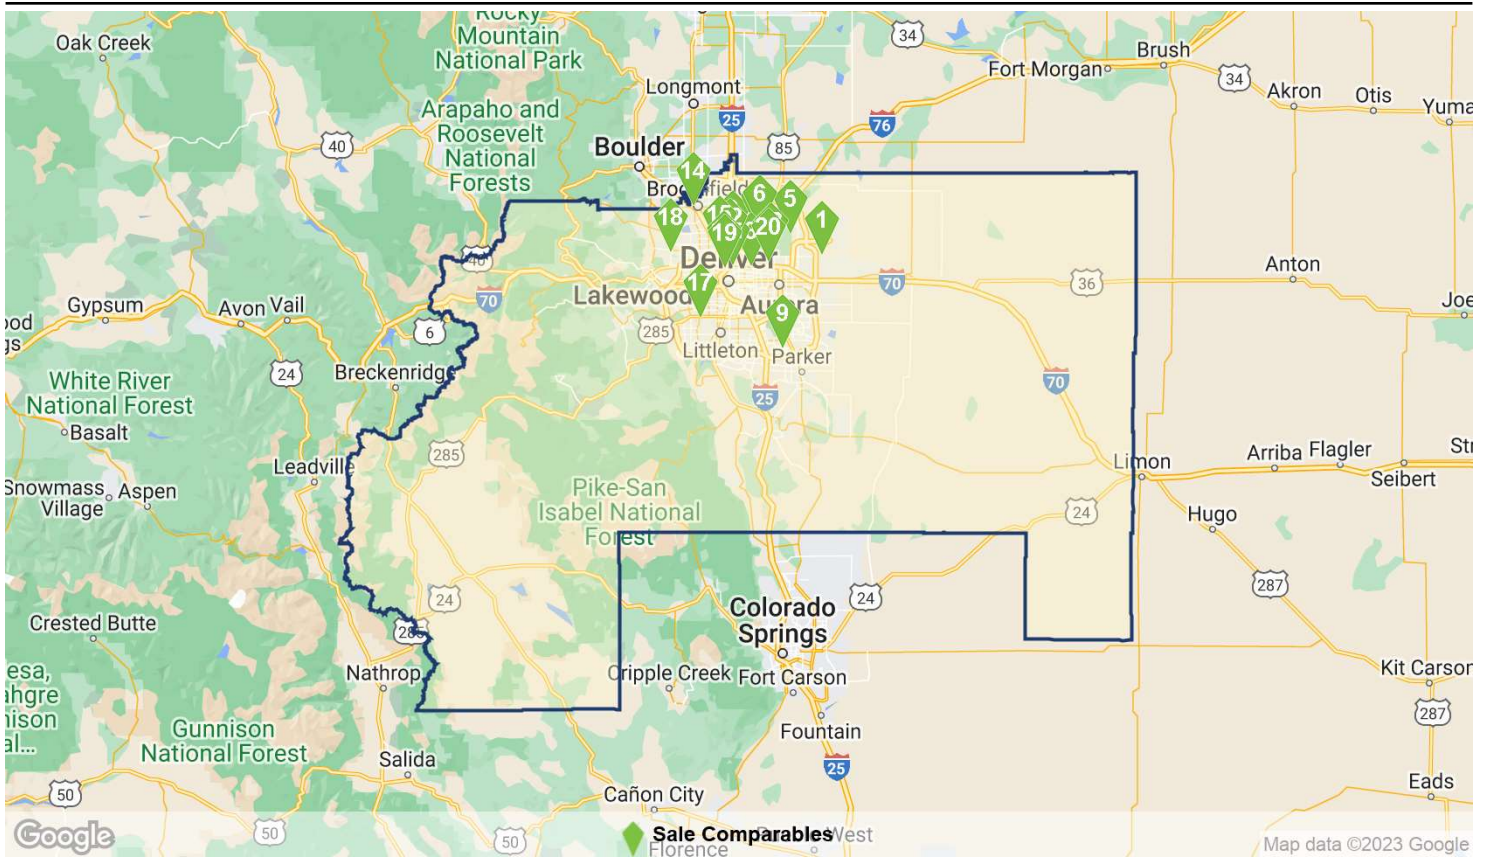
Rocky Mountain National Park
Oak Creek
Longmont
34
Brush
Fort Morgan
34
Akron
Otis
Yuma
Arapaho and Roosevelt National Forests
25
76
Boulder
85
40
14
Broomfield
6
5
18
15
1
19
20
Denver
Anton
70
36
17
Lakewood
Aurora
70
Joe
Gypsum
Avon
Vail
6
9
285
Littleton
Parker
24
Breckenridge
White River National Forest
70
25
Basalt
285
Leadville
Limon
Arriba
Flagler
Snowmass Village
Aspen
Pike-San Isabel National Forest
Seibert
24
Hugo
287
24
Colorado Springs
24
Crested Butte
285
Nathrop
Cripple Creek
Fort Carson
Kit Carson
287
Gunnison National Forest
Fountain
Salida
25
Eads
50
Cañon City
Google
50
50
Sale Comparables
Florence
Map data ©2023 Google